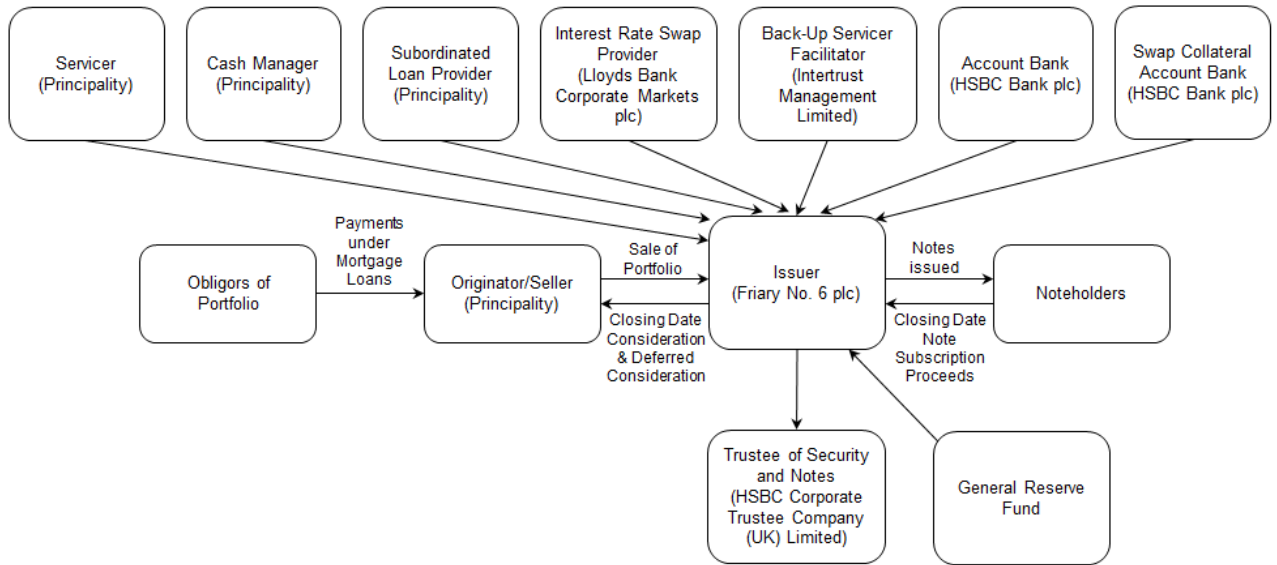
Servicer
(Principality)

Cash Manager
(Principality)

Subordinated
Loan Provider
(Principality)

Interest Rate Swap
Provider
(Lloyds Bank
Corporate Markets
plc)

Back-Up Servicer
Facilitator
(Intertrust
Management
Limited)

Account Bank
(HSBC Bank plc)

Swap Collateral
Account Bank
(HSBC Bank plc)

Obligors of
Portfolio

Payments
under
Mortgage
Loans

Originator/Seller
(Principality)

Sale of
Portfolio

Closing Date
Consideration
& Deferred
Consideration

Issuer
(Friary No. 6 plc)

Notes
issued

Closing Date
Note
Subscription
Proceeds

Noteholders

Trustee of Security
and Notes
(HSBC Corporate
Trustee Company
(UK) Limited)

General Reserve
Fund